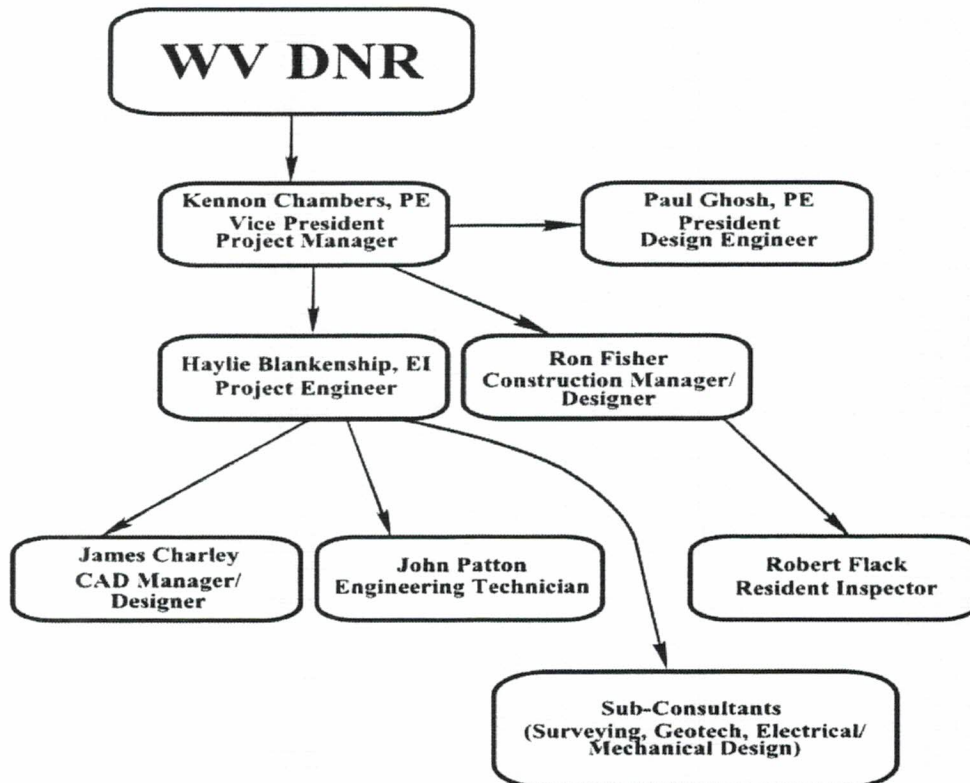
WV DNR

Kennon Chambers, PE
Vice President
Project Manager

Paul Ghosh, PE
President
Design Engineer

Haylie Blankenship, EI
Project Engineer

Ron Fisher
Construction Manager/
Designer

James Charley
CAD Manager/
Designer

John Patton
Engineering Technician

Robert Flack
Resident Inspector

Sub-Consultants
(Surveying, Geotech, Electrical/
Mechanical Design)